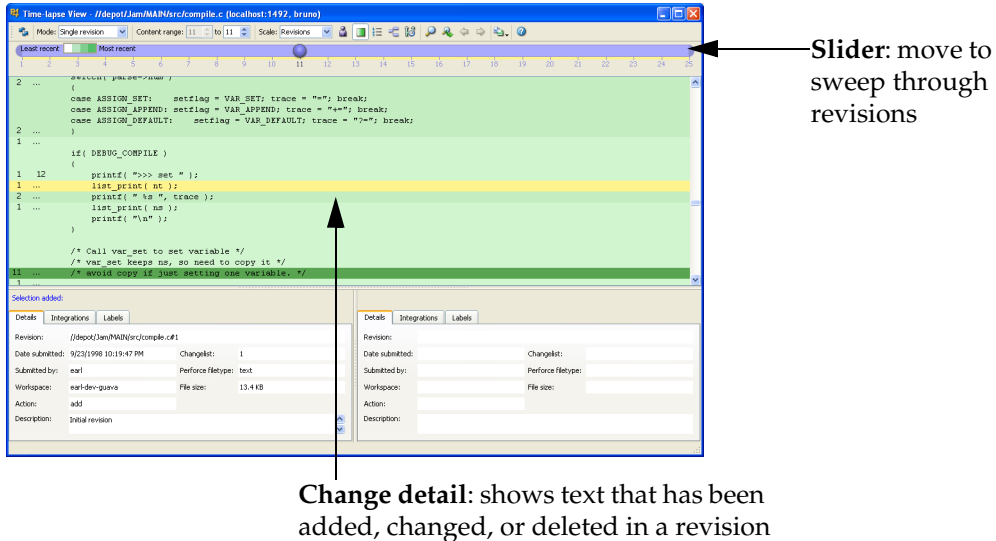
Time-lapse View - //depot/Jam/MAIN/src/compile.c (localhost:1492, bruno)

Mode: Single revision  Content range: 11 to 11  Scale: Revisions

Least recent  Most recent

1 2 3 4 5 6 7 8 9 10 11 12 13 14 15 16 17 18 19 20 21 22 23 24 25

switch( parse->num )
2 ... {
case ASSIGN_SET: setflag = VAR_SET; trace = "="; break;
case ASSIGN_APPEND: setflag = VAR_APPEND; trace = "+="; break;
case ASSIGN_DEFAULT: setflag = VAR_DEFAULT; trace = "?="; break;
2 ... }
1 ...
if( DEBUG_COMPILE )
{
1 12 printf( ">>> set " );
1 ... list_print( nt );
2 ... printf( " %s ", trace );
1 ... list_print( ns );
printf( "\n" );
}

/* Call var_set to set variable */
/* var_set keeps ns, so need to copy it */
11 ... /* avoid copy if just setting one variable. */
1 ...

Selection added:

Details | Integrations | Labels

Revision: //depot/Jam/MAIN/src/compile.c#1
Date submitted: 9/23/1998 10:19:47 PM  Changelist: 1
Submitted by: earl  Perforce filetype: text
Workspace: earl-dev-guava  File size: 13.4 KB
Action: add
Description: Initial revision

Details | Integrations | Labels

Revision:
Date submitted:  Changelist:
Submitted by:  Perforce filetype:
Workspace:  File size:
Action:
Description:

Slider: move to sweep through revisions

Change detail: shows text that has been added, changed, or deleted in a revision